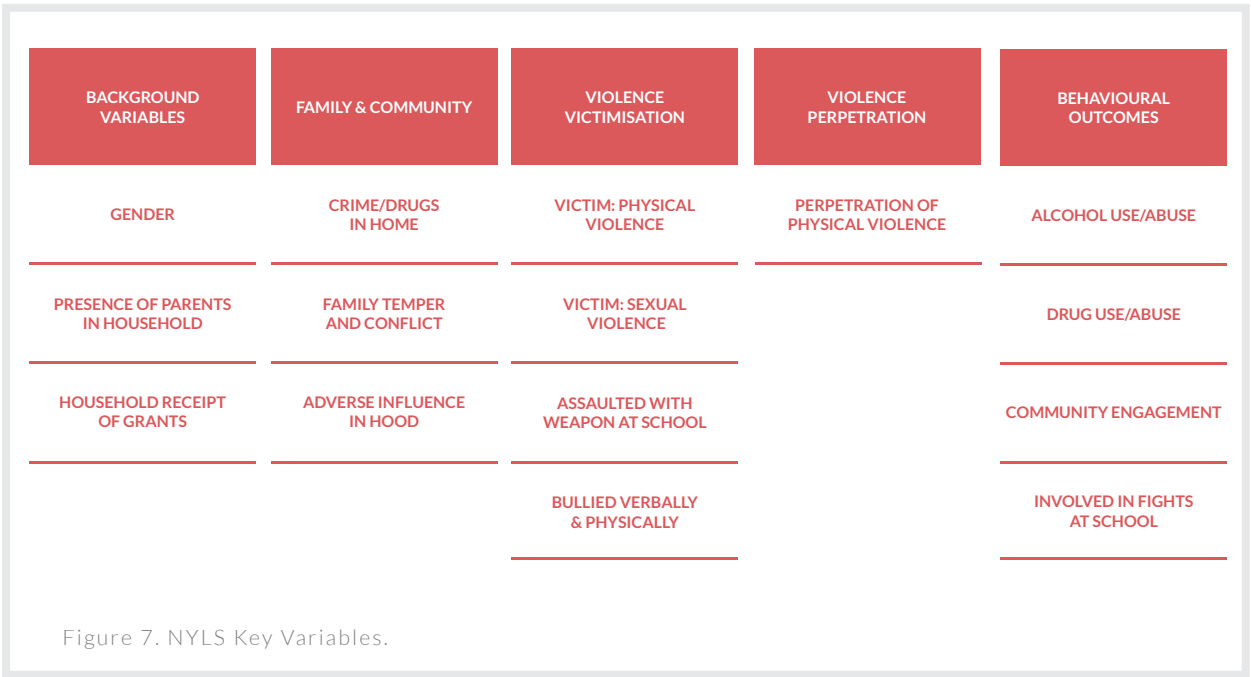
| BACKGROUND VARIABLES | FAMILY & COMMUNITY | VIOLENCE VICTIMISATION | VIOLENCE PERPETRATION | BEHAVIOURAL OUTCOMES |
|---|---|---|---|---|
| GENDER | CRIME/DRUGS IN HOME | VICTIM: PHYSICAL VIOLENCE | PERPETRATION OF PHYSICAL VIOLENCE | ALCOHOL USE/ABUSE |
| PRESENCE OF PARENTS IN HOUSEHOLD | FAMILY TEMPER AND CONFLICT | VICTIM: SEXUAL VIOLENCE | | DRUG USE/ABUSE |
| HOUSEHOLD RECEIPT OF GRANTS | ADVERSE INFLUENCE IN HOOD | ASSAULTED WITH WEAPON AT SCHOOL | | COMMUNITY ENGAGEMENT |
| | | BULLIED VERBALLY & PHYSICALLY | | INVOLVED IN FIGHTS AT SCHOOL |

Figure 7. NYLS Key Variables.